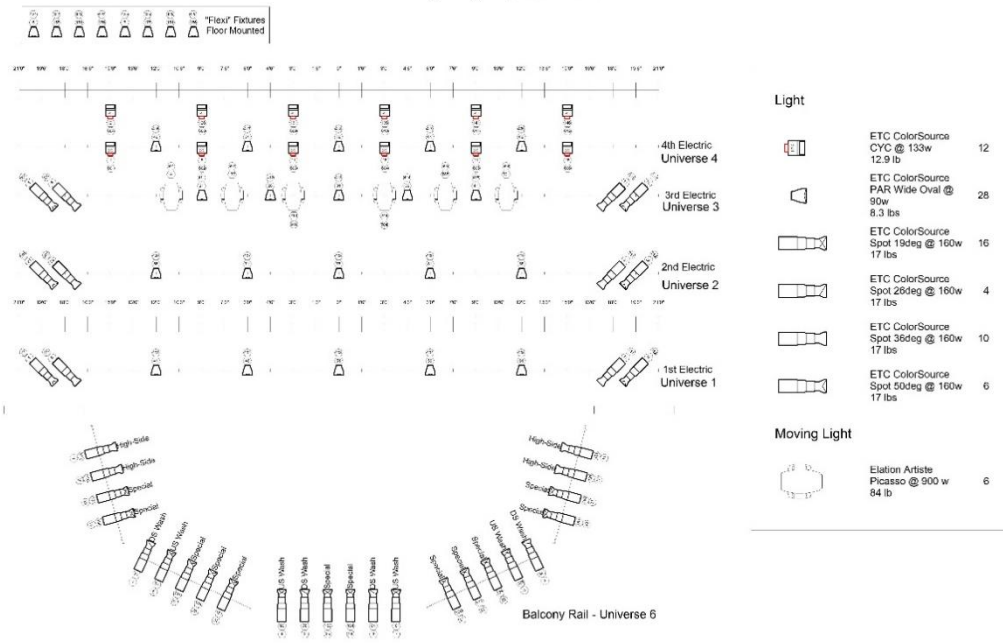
"Flexi" Fixtures Floor Mounted

4th Electric
Universe 4

3rd Electric
Universe 3

2nd Electric
Universe 2

1st Electric
Universe 1

High-Side
High-Side
Special
Special
US Wash
US Wash
Special
Special
US Wash
DS Wash
Special
Special
DS Wash
US Wash

High-Side
High-Side
Special
Special
DS Wash
US Wash
Special
Special

Balcony Rail - Universe 6

Light

| | | |
|---|---|---|
| | ETC ColorSource CYC @ 133w 12.9 lb | 12 |
| | ETC ColorSource PAR Wide Oval @ 90w 8.3 lbs | 28 |
| | ETC ColorSource Spot 19deg @ 160w 17 lbs | 16 |
| | ETC ColorSource Spot 26deg @ 160w 17 lbs | 4 |
| | ETC ColorSource Spot 36deg @ 160w 17 lbs | 10 |
| | ETC ColorSource Spot 50deg @ 160w 17 lbs | 6 |

Moving Light

| | | |
|---|---|---|
| | Elation Artiste Picasso @ 900 w 84 lb | 6 |